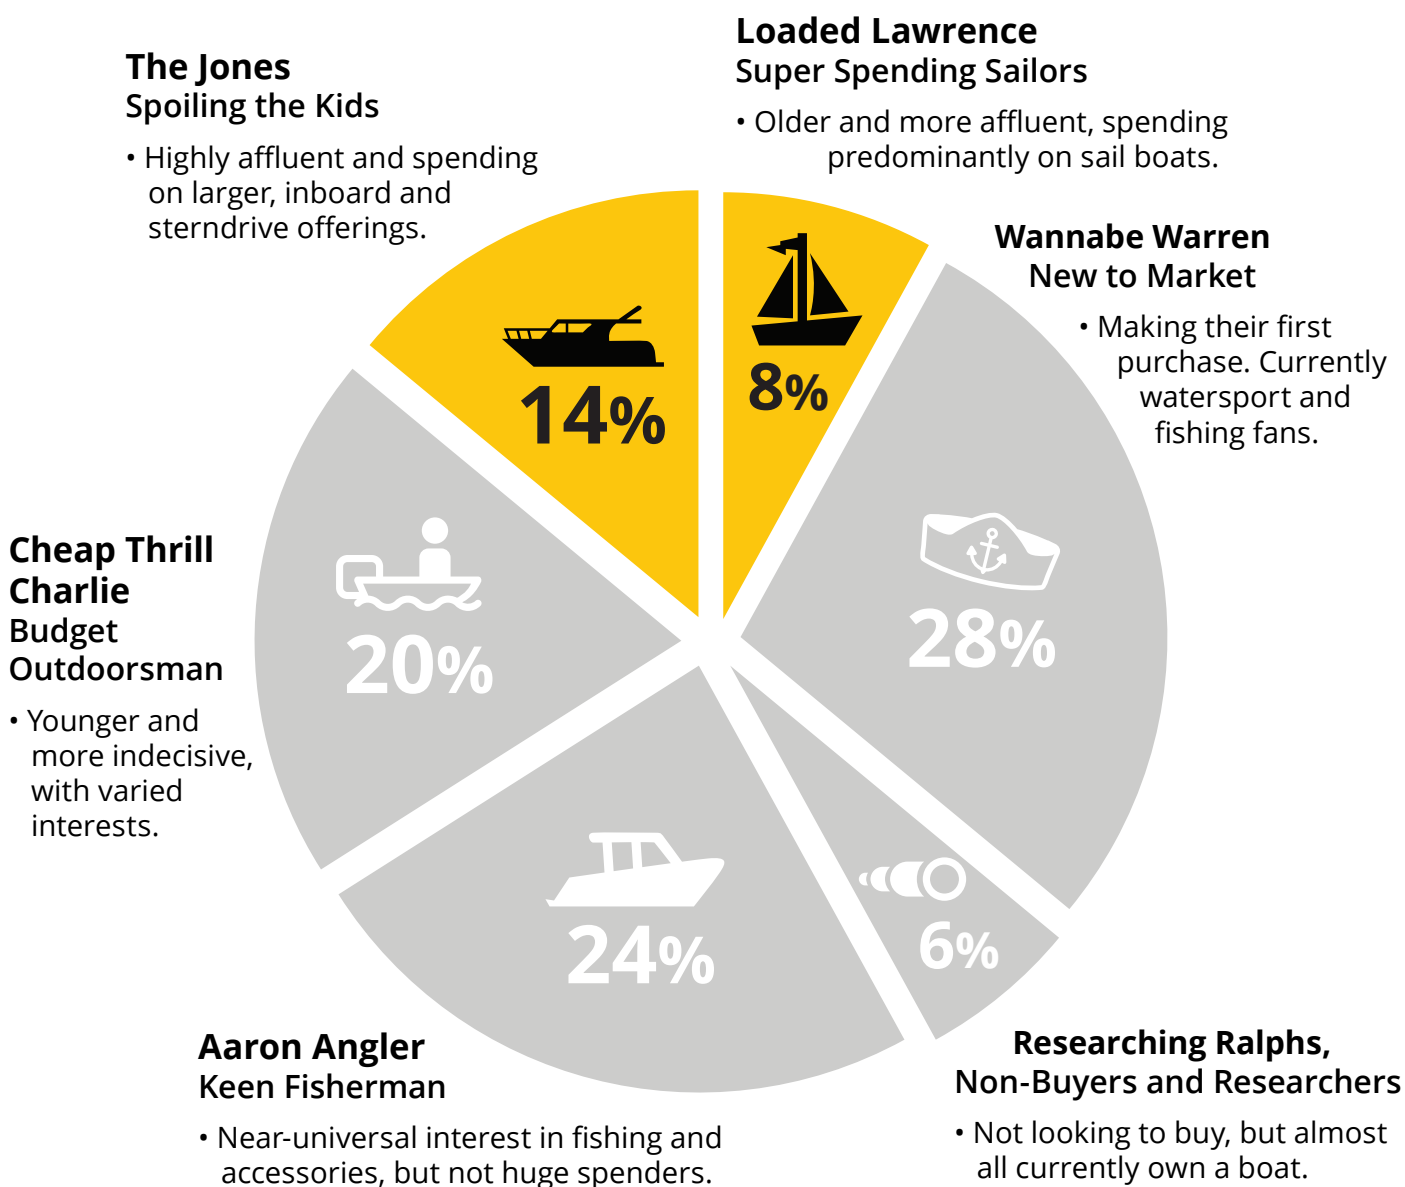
**Loaded Lawrence**
Super Spending Sailors

• Older and more affluent, spending predominantly on sail boats.

**The Jones**
Spoiling the Kids

• Highly affluent and spending on larger, inboard and sterndrive offerings.

14%

8%

**Wannabe Warren**
New to Market

• Making their first purchase. Currently watersport and fishing fans.

28%

**Cheap Thrill Charlie**
Budget Outdoorsman

• Younger and more indecisive, with varied interests.

20%

24%

6%

**Aaron Angler**
Keen Fisherman

• Near-universal interest in fishing and accessories, but not huge spenders.

**Researching Ralphs,**
Non-Buyers and Researchers

• Not looking to buy, but almost all currently own a boat.